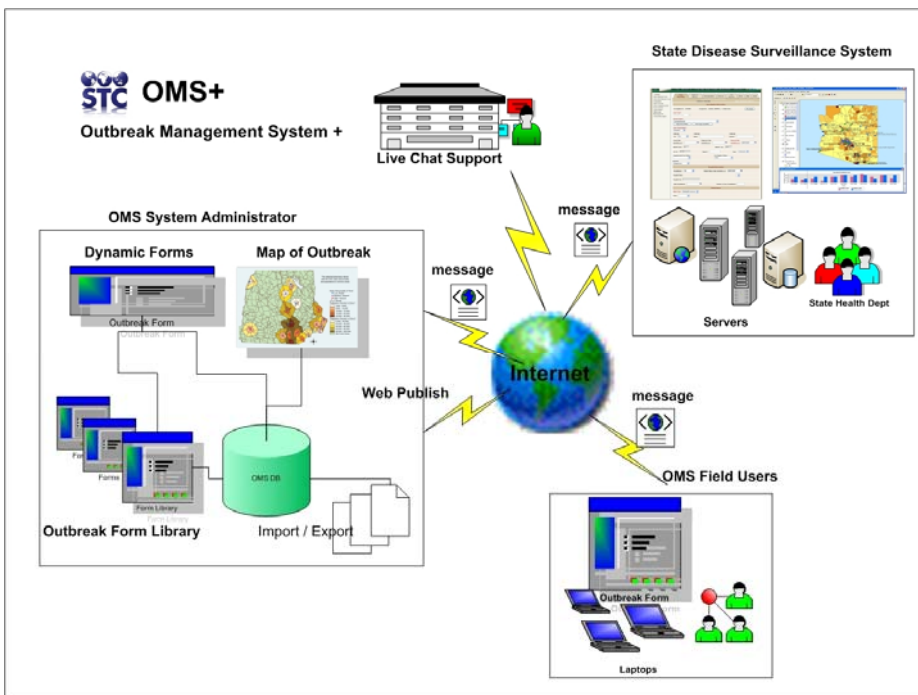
STC OMS+

Outbreak Management System +

Live Chat Support

State Disease Surveillance System

message

Servers

State Health Dept

OMS System Administrator

Dynamic Forms

Map of Outbreak

Outbreak Form

Outbreak Form

message

Internet

Web Publish

message

Forms

Forms

Form Library

OMS DB

Outbreak Form Library

Import / Export

OMS Field Users

Outbreak Form

Laptops